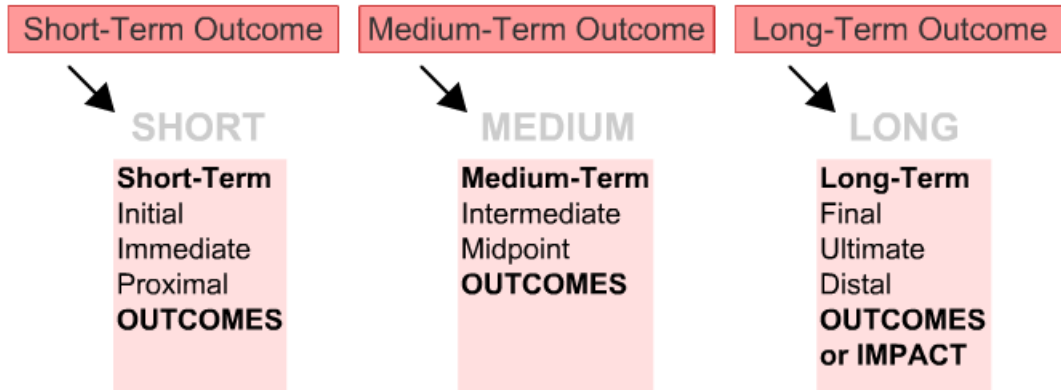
Short-Term Outcome

SHORT

**Short-Term**
Initial
Immediate
Proximal
**OUTCOMES**

Medium-Term Outcome

MEDIUM

**Medium-Term**
Intermediate
Midpoint
**OUTCOMES**

Long-Term Outcome

LONG

**Long-Term**
Final
Ultimate
Distal
**OUTCOMES or IMPACT**